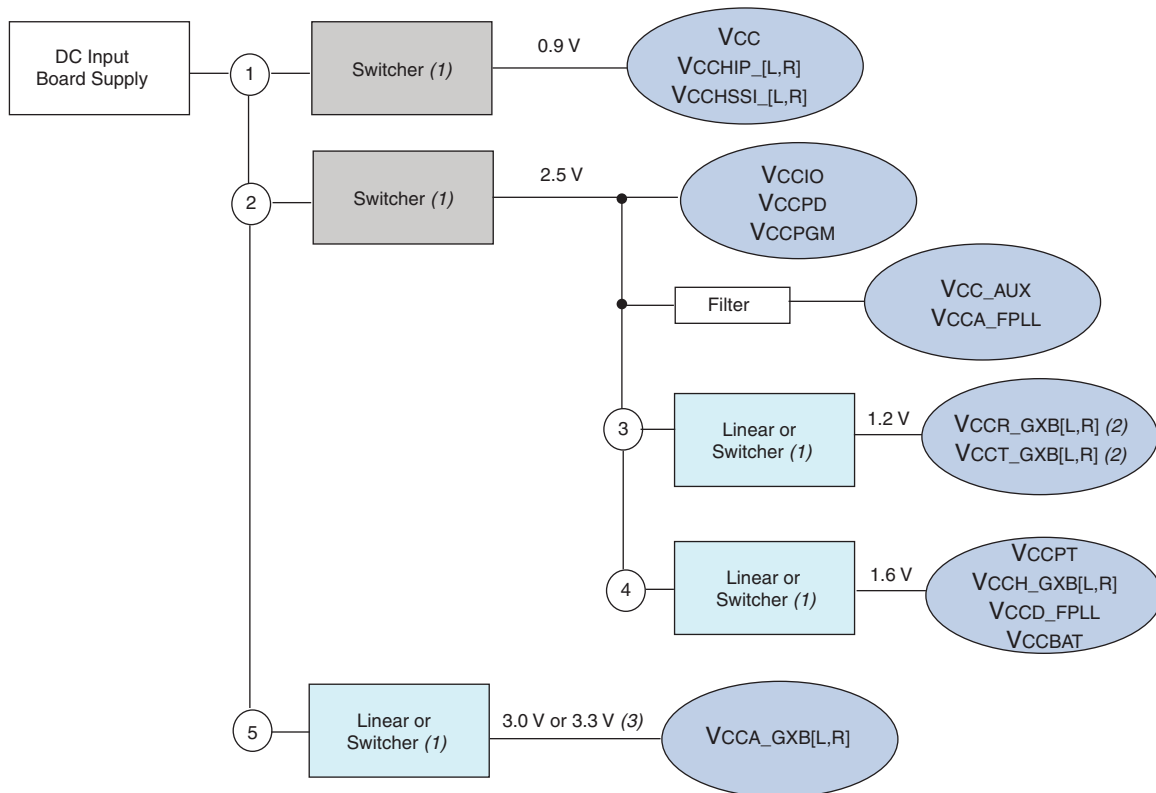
DC Input Board Supply

1

Switcher (1)

0.9 V

VCC
VCCHIP_[L,R]
VCCHSSI_[L,R]

2

Switcher (1)

2.5 V

VCCIO
VCCPD
VCCPGM

Filter

VCC_AUX
VCCA_FPLL

3

Linear or Switcher (1)

1.2 V

VCCR_GXB[L,R] (2)
VCCT_GXB[L,R] (2)

4

Linear or Switcher (1)

1.6 V

VCCPT
VCCH_GXB[L,R]
VCCD_FPLL
VCCBAT

5

Linear or Switcher (1)

3.0 V or 3.3 V (3)

VCCA_GXB[L,R]